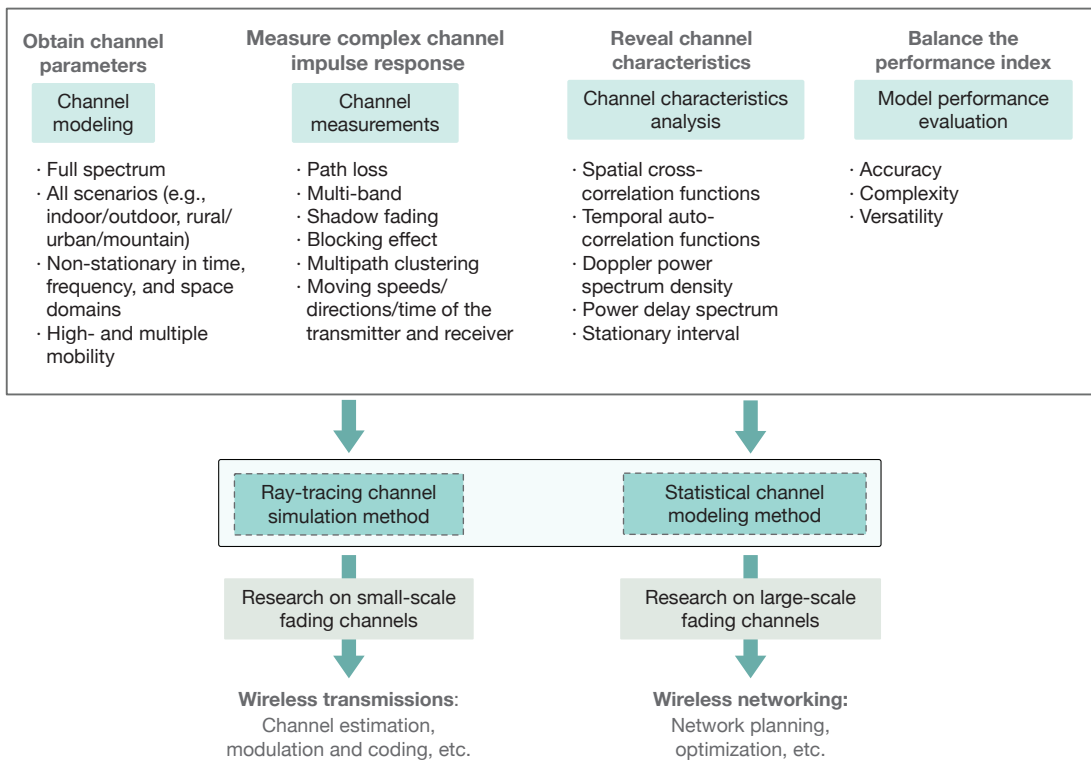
Obtain channel parameters

Channel modeling

· Full spectrum
· All scenarios (e.g., indoor/outdoor, rural/urban/mountain)
· Non-stationary in time, frequency, and space domains
· High- and multiple mobility

Measure complex channel impulse response

Channel measurements

· Path loss
· Multi-band
· Shadow fading
· Blocking effect
· Multipath clustering
· Moving speeds/directions/time of the transmitter and receiver

Reveal channel characteristics

Channel characteristics analysis

· Spatial cross-correlation functions
· Temporal auto-correlation functions
· Doppler power spectrum density
· Power delay spectrum
· Stationary interval

Balance the performance index

Model performance evaluation

· Accuracy
· Complexity
· Versatility

Ray-tracing channel simulation method

Statistical channel modeling method

Research on small-scale fading channels

Research on large-scale fading channels

Wireless transmissions: Channel estimation, modulation and coding, etc.

Wireless networking: Network planning, optimization, etc.